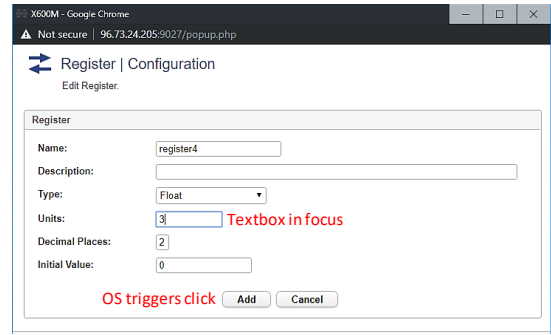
X600M - Google Chrome

Not secure | 96.73.24.205:9027/popup.php

Register | Configuration

Edit Register.

Register

Name: register4

Description:

Type: Float

Units: 3

Textbox in focus

Decimal Places: 2

Initial Value: 0

OS triggers click

Add

Cancel